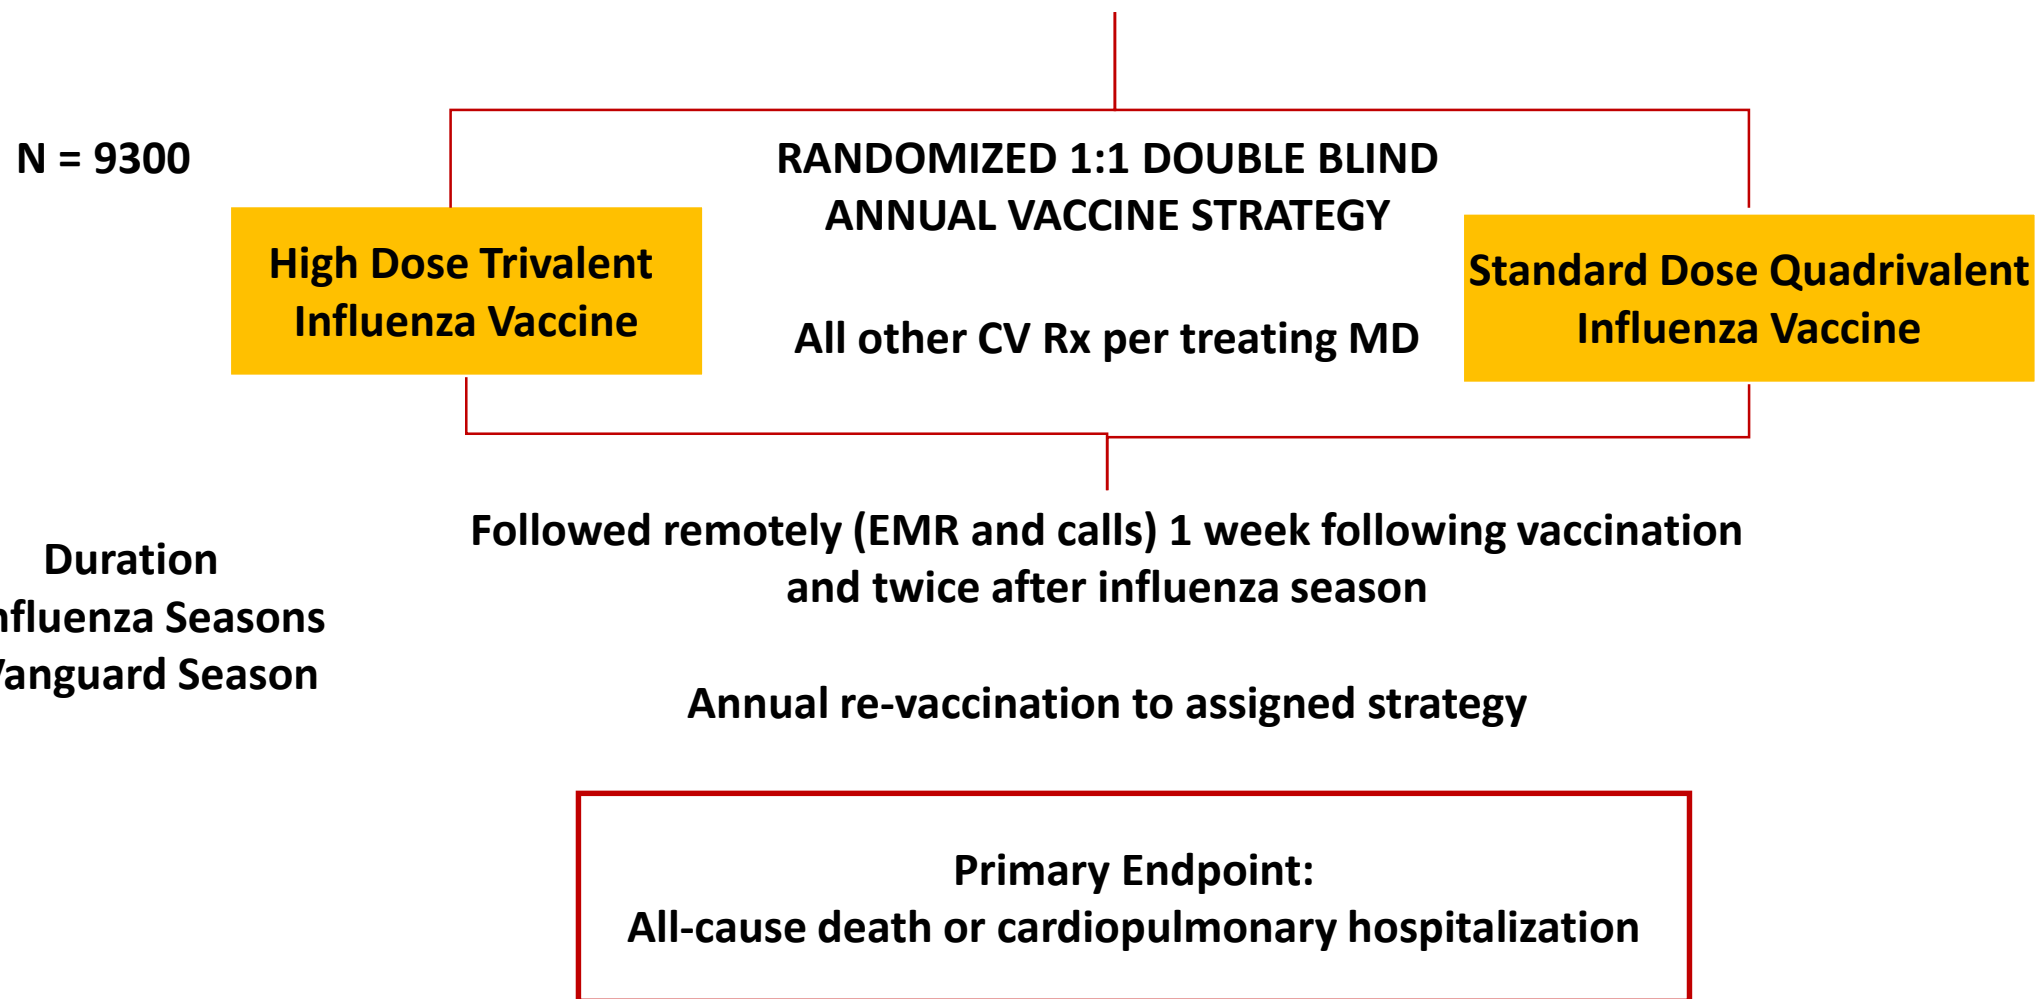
N = 9300

RANDOMIZED 1:1 DOUBLE BLIND
ANNUAL VACCINE STRATEGY

High Dose Trivalent
Influenza Vaccine

All other CV Rx per treating MD

Standard Dose Quadrivalent
Influenza Vaccine

Duration
nfluenza Seasons
/anguard Season

Followed remotely (EMR and calls) 1 week following vaccination and twice after influenza season

Annual re-vaccination to assigned strategy

Primary Endpoint:
All-cause death or cardiopulmonary hospitalization